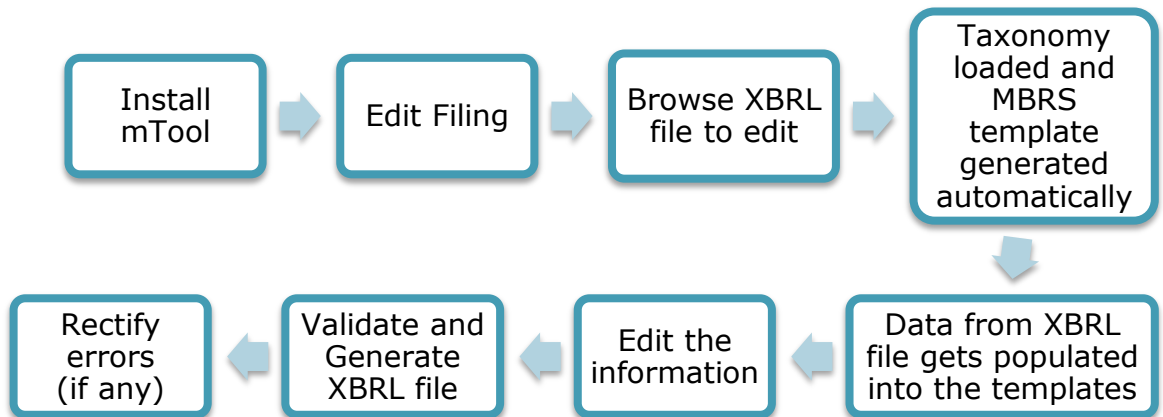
Install mTool

Edit Filing

Browse XBRL file to edit

Taxonomy loaded and MBRS template generated automatically

Data from XBRL file gets populated into the templates

Edit the information

Validate and Generate XBRL file

Rectify errors (if any)